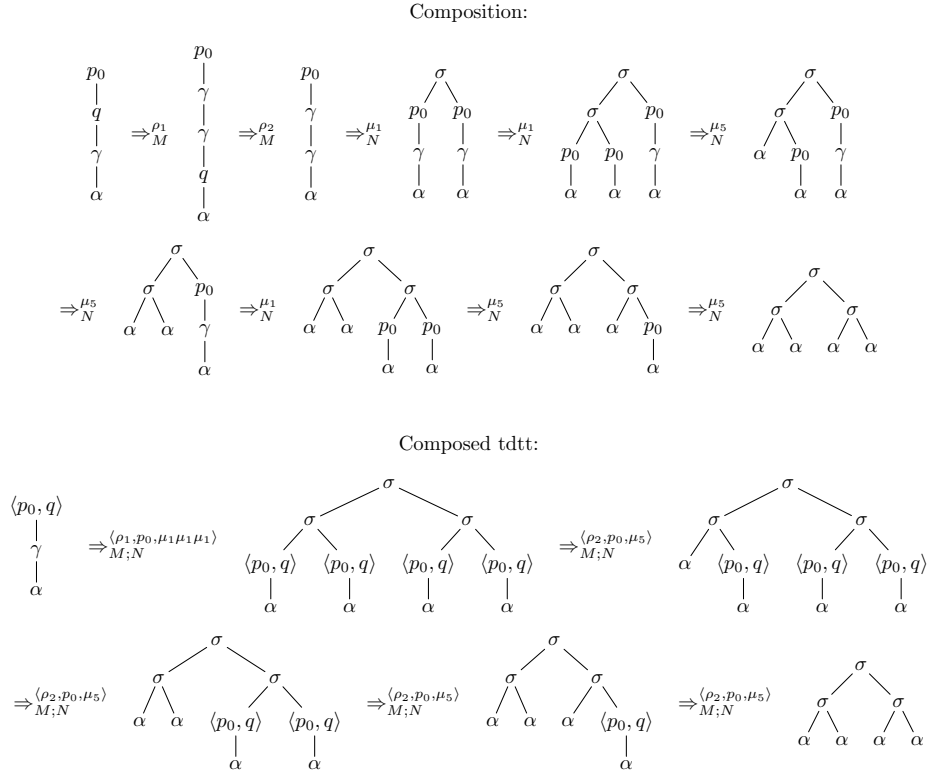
Composition:

$p_0$ $q$ $\gamma$ $\alpha$ $\Rightarrow_M^{\rho_1}$ $p_0$ $\gamma$ $\gamma$ $q$ $\alpha$ $\Rightarrow_M^{\rho_2}$ $p_0$ $\gamma$ $\gamma$ $\alpha$ $\Rightarrow_N^{\mu_1}$ $\sigma$ $p_0$ $p_0$ $\gamma$ $\gamma$ $\alpha$ $\alpha$ $\Rightarrow_N^{\mu_1}$ $\sigma$ $\sigma$ $p_0$ $p_0$ $p_0$ $\gamma$ $\alpha$ $\alpha$ $\alpha$ $\Rightarrow_N^{\mu_5}$ $\sigma$ $\sigma$ $p_0$ $\alpha$ $p_0$ $\gamma$ $\alpha$ $\alpha$

$\Rightarrow_N^{\mu_5}$ $\sigma$ $\sigma$ $p_0$ $\alpha$ $\alpha$ $\gamma$ $\alpha$ $\Rightarrow_N^{\mu_1}$ $\sigma$ $\sigma$ $\sigma$ $\alpha$ $\alpha$ $p_0$ $p_0$ $\alpha$ $\alpha$ $\Rightarrow_N^{\mu_5}$ $\sigma$ $\sigma$ $\sigma$ $\alpha$ $\alpha$ $\alpha$ $p_0$ $\alpha$ $\Rightarrow_N^{\mu_5}$ $\sigma$ $\sigma$ $\sigma$ $\alpha$ $\alpha$ $\alpha$ $\alpha$

Composed tdtt:

$\langle p_0, q\rangle$ $\gamma$ $\alpha$ $\Rightarrow_{M;N}^{\langle \rho_1, p_0, \mu_1\mu_1\mu_1\rangle}$ $\sigma$ $\sigma$ $\sigma$ $\langle p_0, q\rangle$ $\langle p_0, q\rangle$ $\langle p_0, q\rangle$ $\langle p_0, q\rangle$ $\alpha$ $\alpha$ $\alpha$ $\alpha$ $\Rightarrow_{M;N}^{\langle \rho_2, p_0, \mu_5\rangle}$ $\sigma$ $\sigma$ $\sigma$ $\alpha$ $\langle p_0, q\rangle$ $\langle p_0, q\rangle$ $\langle p_0, q\rangle$ $\alpha$ $\alpha$ $\alpha$

$\Rightarrow_{M;N}^{\langle \rho_2, p_0, \mu_5\rangle}$ $\sigma$ $\sigma$ $\sigma$ $\alpha$ $\alpha$ $\langle p_0, q\rangle$ $\langle p_0, q\rangle$ $\alpha$ $\alpha$ $\Rightarrow_{M;N}^{\langle \rho_2, p_0, \mu_5\rangle}$ $\sigma$ $\sigma$ $\sigma$ $\alpha$ $\alpha$ $\alpha$ $\langle p_0, q\rangle$ $\alpha$ $\Rightarrow_{M;N}^{\langle \rho_2, p_0, \mu_5\rangle}$ $\sigma$ $\sigma$ $\sigma$ $\alpha$ $\alpha$ $\alpha$ $\alpha$